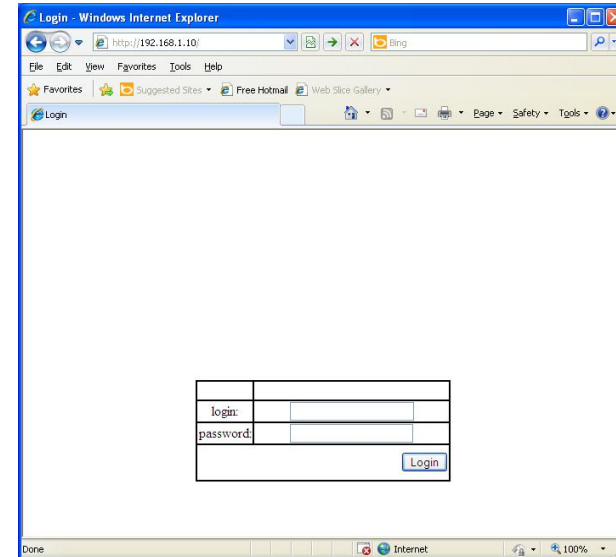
Login - Windows Internet Explorer

http://192.168.1.10/

Bing

File Edit View Favorites Tools Help

Favorites | Suggested Sites ▾ Free Hotmail Web Slice Gallery ▾

Login

Page ▾ Safety ▾ Tools ▾

| | |
|---|---|
| login: | |
| password: | |
| | Login |

Done

Internet

100%